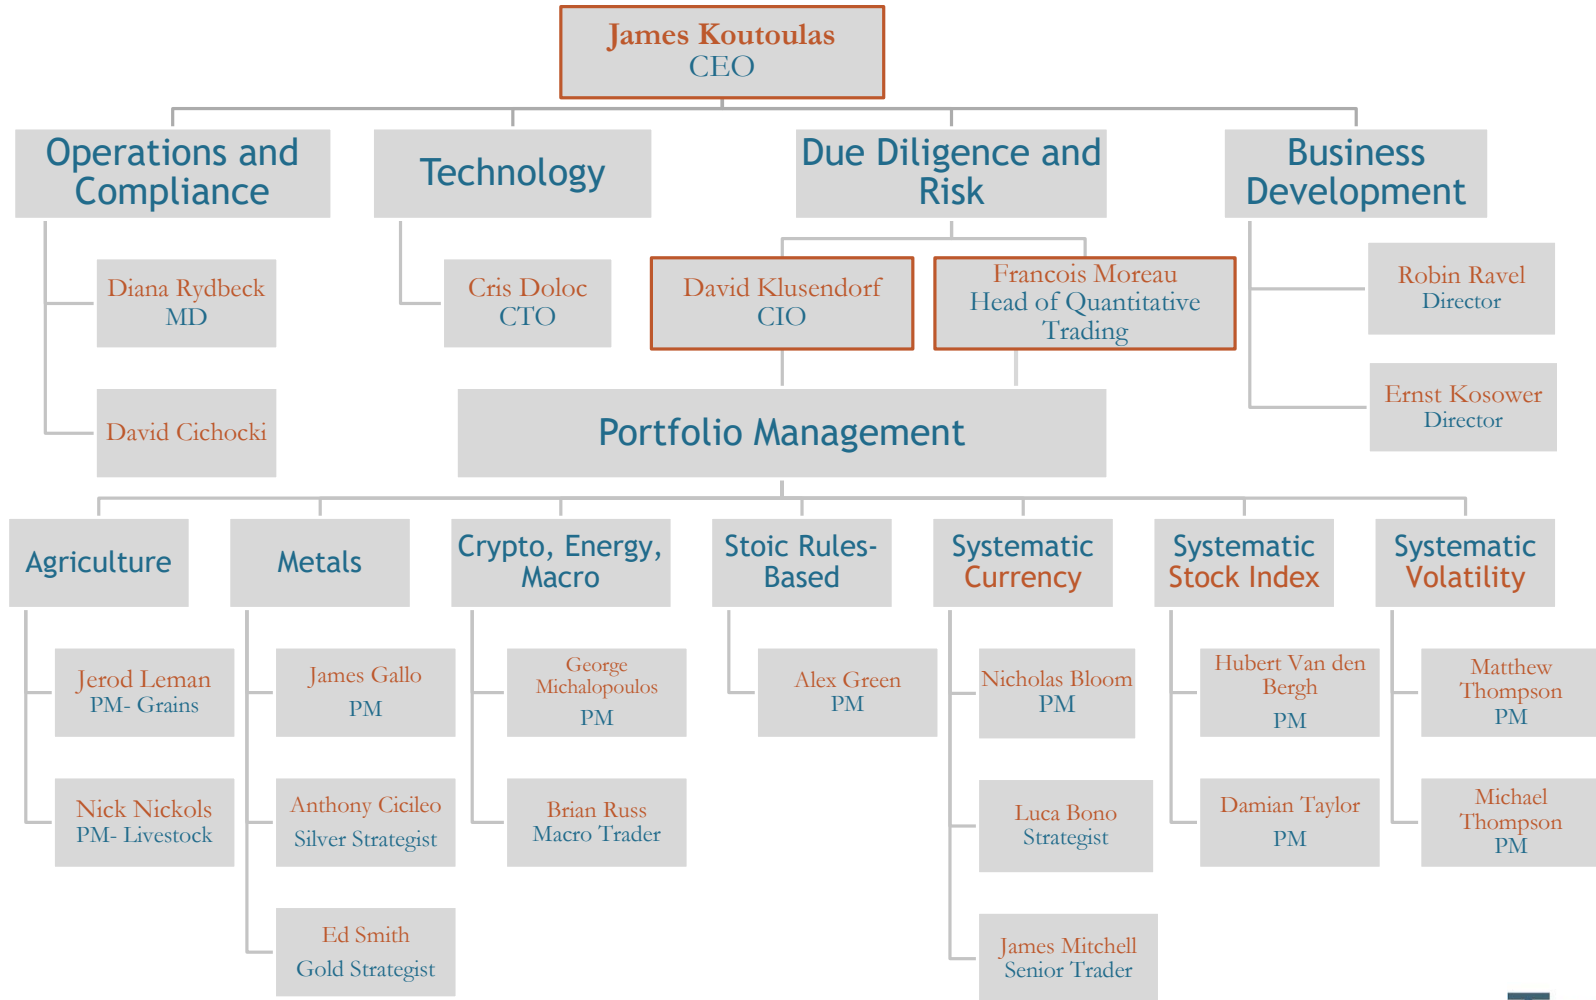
James Koutoulas
CEO

Operations and Compliance

Diana Rydbeck
MD

David Cichocki

Technology

Cris Doloc
CTO

Due Diligence and Risk

David Klusendorf
CIO

Francois Moreau
Head of Quantitative Trading

Business Development

Robin Ravel
Director

Ernst Kosower
Director

Portfolio Management

Agriculture

Jerod Leman
PM- Grains

Nick Nickols
PM- Livestock

Metals

James Gallo
PM

Anthony Cicileo
Silver Strategist

Ed Smith
Gold Strategist

Crypto, Energy, Macro

George Michalopoulos
PM

Brian Russ
Macro Trader

Stoic Rules-Based

Alex Green
PM

Systematic Currency

Nicholas Bloom
PM

Luca Bono
Strategist

James Mitchell
Senior Trader

Systematic Stock Index

Hubert Van den Bergh
PM

Damian Taylor
PM

Systematic Volatility

Matthew Thompson
PM

Michael Thompson
PM